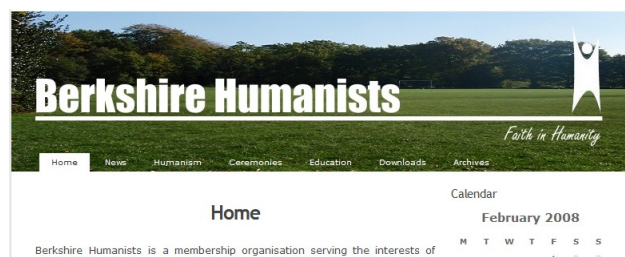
Berkshire Humanists

Faith in Humanity

Home News Humanism Ceremonies Education Downloads Archives

Home

Berkshire Humanists is a membership organisation serving the interests of

Calendar

February 2008

| M | T | W | T | F | S | S |
|---|---|---|---|---|---|---|